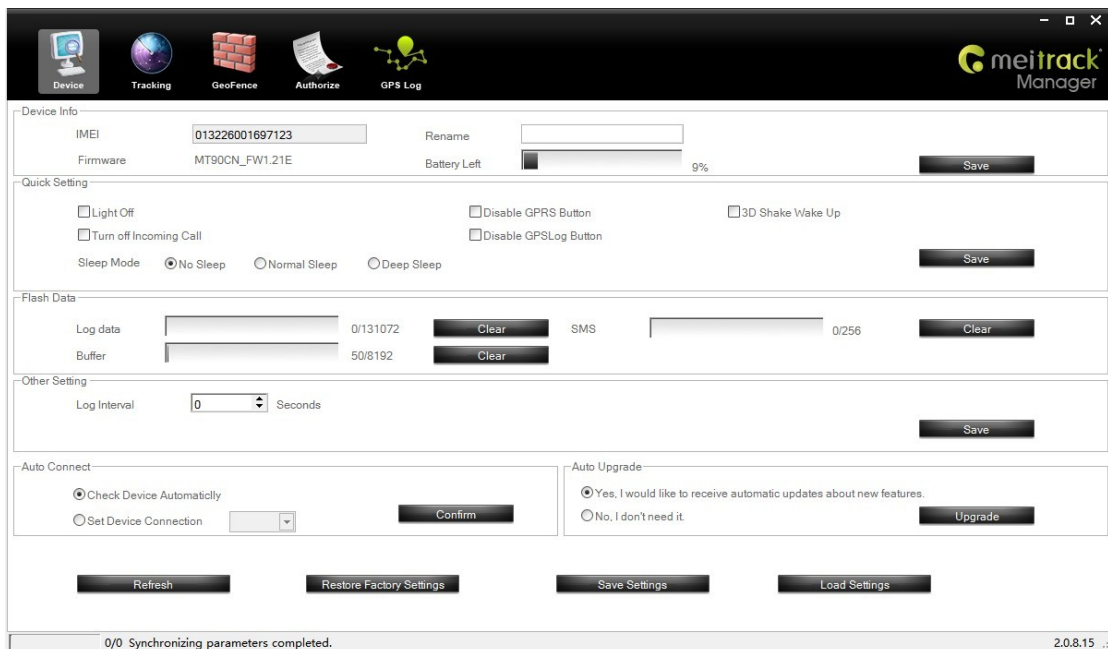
Device Tracking GeoFence Authorize GPS Log

meitrack Manager

Device Info
IMEI 013226001697123
Rename
Firmware MT90CN_FW1.21E
Battery Left 9%
Save

Quick Setting
Light Off
Disable GPRS Button
3D Shake Wake Up
Turn off Incoming Call
Disable GPSLog Button
Sleep Mode No Sleep Normal Sleep Deep Sleep
Save

Flash Data
Log data 0/131072 Clear
SMS 0/256 Clear
Buffer 50/8192 Clear

Other Setting
Log Interval 0 Seconds
Save

Auto Connect
Check Device Automaticlly
Set Device Connection
Confirm

Auto Upgrade
Yes, I would like to receive automatic updates about new features.
No, I don't need it.
Upgrade

Refresh Restore Factory Settings Save Settings Load Settings

0/0 Synchronizing parameters completed.
2.0.8.15